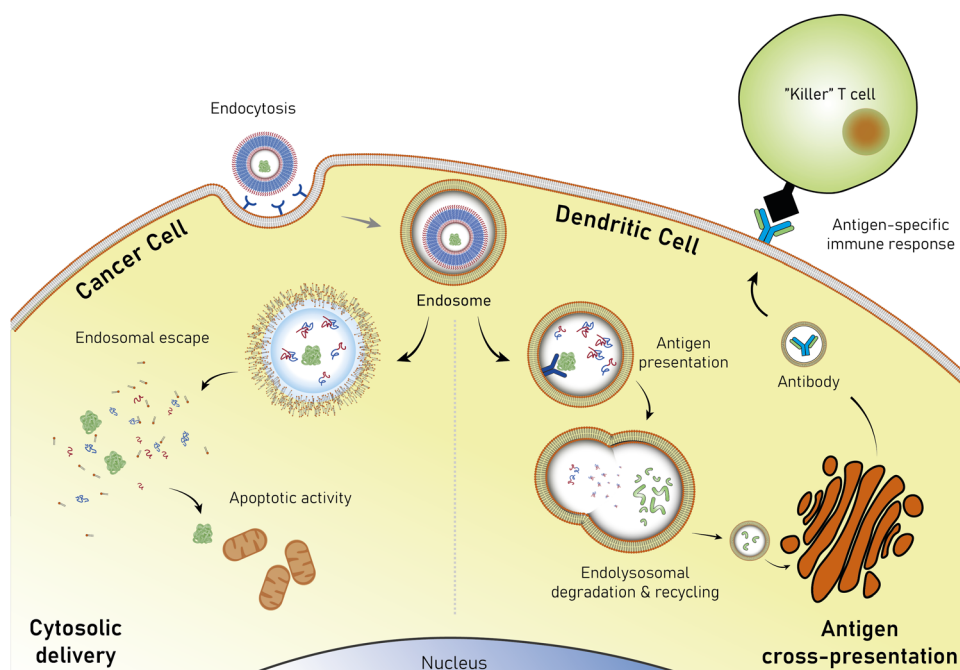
Endocytosis

"Killer" T cell

Cancer Cell

Dendritic Cell

Antigen-specific immune response

Endosome

Endosomal escape

Antigen presentation

Antibody

Apoptotic activity

Endolysosomal degradation & recycling

Cytosolic delivery

Nucleus

Antigen cross-presentation